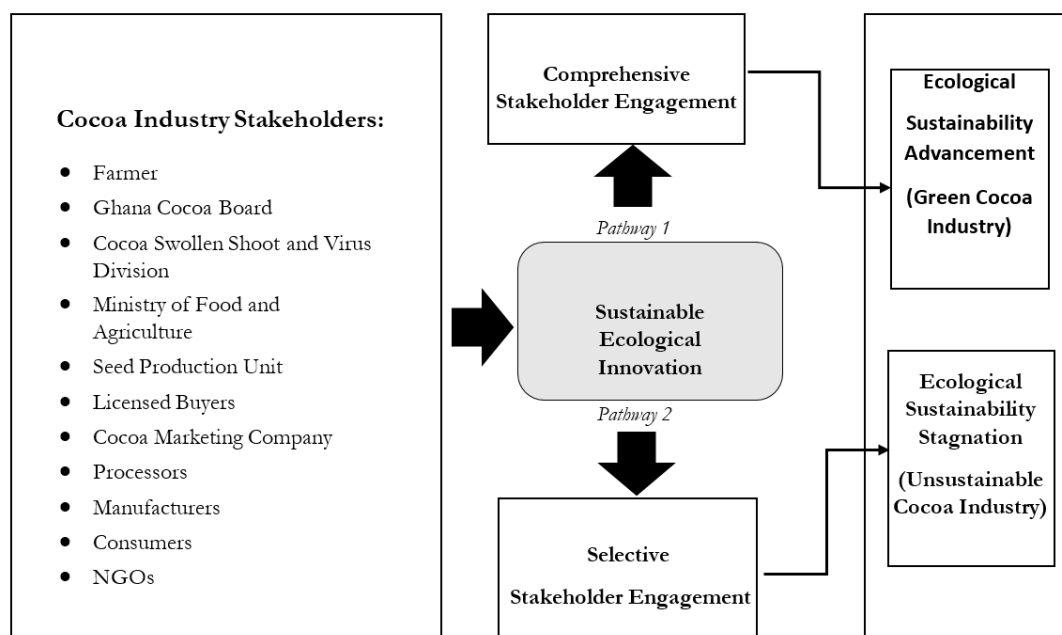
Cocoa Industry Stakeholders:

- Farmer
- Ghana Cocoa Board
- Cocoa Swollen Shoot and Virus Division
- Ministry of Food and Agriculture
- Seed Production Unit
- Licensed Buyers
- Cocoa Marketing Company
- Processors
- Manufacturers
- Consumers
- NGOs

Comprehensive Stakeholder Engagement

Pathway 1

Sustainable Ecological Innovation

Pathway 2

Selective Stakeholder Engagement

Ecological Sustainability Advancement (Green Cocoa Industry)

Ecological Sustainability Stagnation (Unsustainable Cocoa Industry)